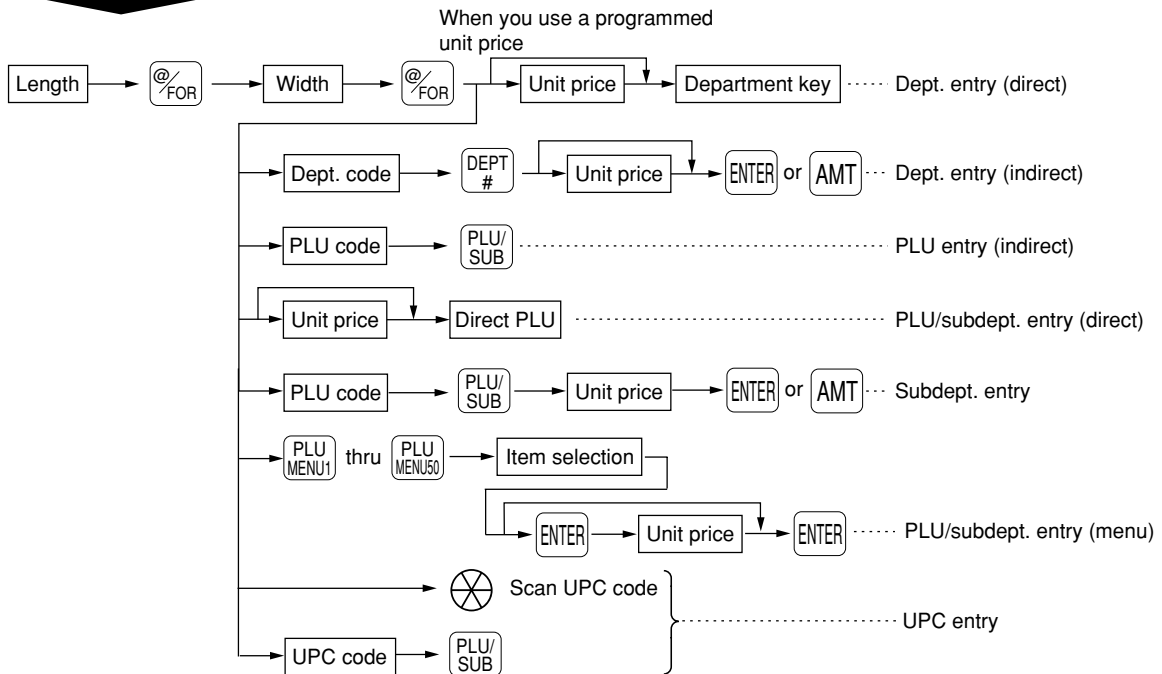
When you use a programmed unit price

Length → @/FOR → Width → @/FOR → Unit price → Department key ······ Dept. entry (direct)

Dept. code → DEPT # → Unit price → ENTER or AMT ··· Dept. entry (indirect)

PLU code → PLU/SUB ······ PLU entry (indirect)

Unit price → Direct PLU ······ PLU/subdept. entry (direct)

PLU code → PLU/SUB → Unit price → ENTER or AMT ··· Subdept. entry

PLU MENU1 thru PLU MENU50 → Item selection

ENTER → Unit price → ENTER ······ PLU/subdept. entry (menu)

Scan UPC code

UPC code → PLU/SUB ······ UPC entry